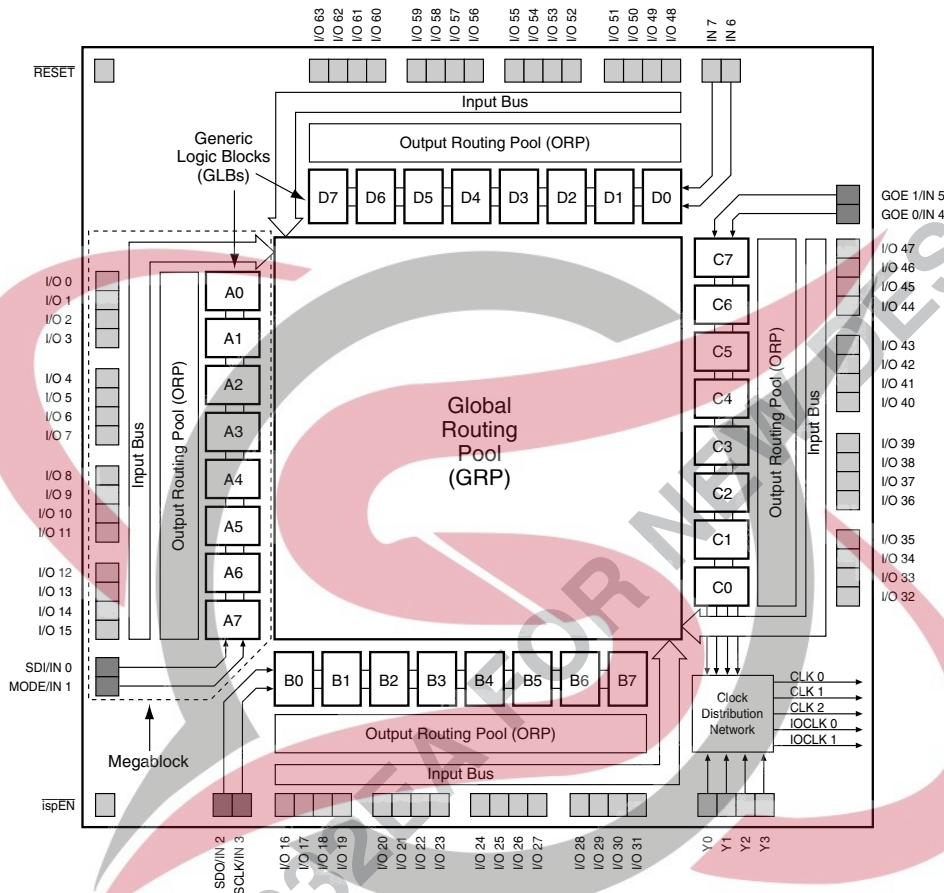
I/O 63
I/O 62
I/O 61
I/O 60
I/O 59
I/O 58
I/O 57
I/O 56
I/O 55
I/O 54
I/O 53
I/O 52
I/O 51
I/O 50
I/O 49
I/O 48
IN 7
IN 6

$\overline{\text{RESET}}$

Input Bus

Generic Logic Blocks (GLBs)

Output Routing Pool (ORP)

D7 D6 D5 D4 D3 D2 D1 D0

GOE 1/IN 5
GOE 0/IN 4

I/O 0
I/O 1
I/O 2
I/O 3
I/O 4
I/O 5
I/O 6
I/O 7
I/O 8
I/O 9
I/O 10
I/O 11
I/O 12
I/O 13
I/O 14
I/O 15

Input Bus

Output Routing Pool (ORP)

A0 A1 A2 A3 A4 A5 A6 A7

Global Routing Pool (GRP)

C7 C6 C5 C4 C3 C2 C1 C0

Output Routing Pool (ORP)

Input Bus

I/O 47
I/O 46
I/O 45
I/O 44
I/O 43
I/O 42
I/O 41
I/O 40
I/O 39
I/O 38
I/O 37
I/O 36
I/O 35
I/O 34
I/O 33
I/O 32

SDI/IN 0
MODE/IN 1

B0 B1 B2 B3 B4 B5 B6 B7

Clock Distribution Network

CLK 0
CLK 1
CLK 2
IOCLK 0
IOCLK 1

Megablock

Output Routing Pool (ORP)

Input Bus

$\overline{\text{ispEN}}$

SDO/IN 2
SCLK/IN 3
I/O 16
I/O 17
I/O 18
I/O 19
I/O 20
I/O 21
I/O 22
I/O 23
I/O 24
I/O 25
I/O 26
I/O 27
I/O 28
I/O 29
I/O 30
I/O 31
Y0
Y1
Y2
Y3